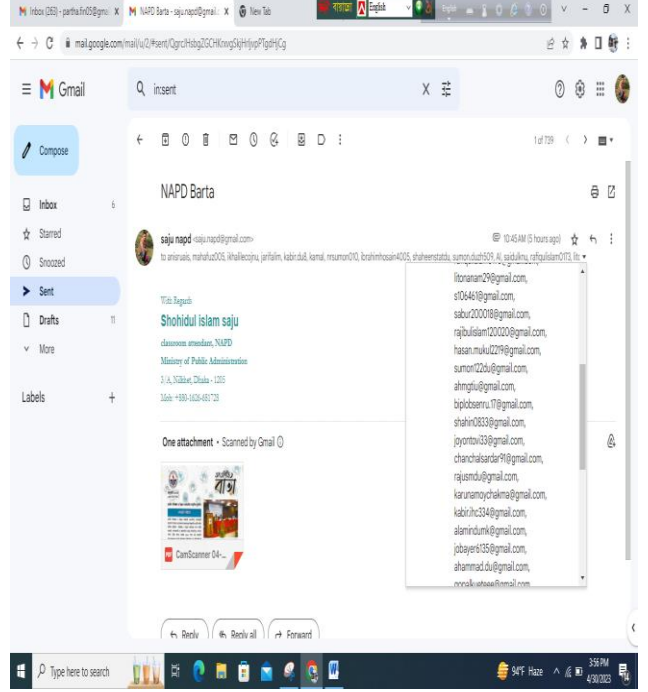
Inbox (263) - partha.fin05@gmai | NAPD Barta - saju.napd@gmail. | New Tab

বাংলা | English

mail.google.com/mail/u/2/#sent/QgrcJHsbgZGCHKnwgSkjHrljvpPTgdHjCg

Gmail

in:sent

Compose

Inbox 6
Starred
Snoozed
Sent
Drafts 11
More

Labels +

1 of 739

NAPD Barta

saju napd <saju.napd@gmail.com>

10:45 AM (5 hours ago)

to aniurusis, mahafuz005, ikhalilecojnu, jarifalim, kabir.du8, kamal, nnsumon010, ibrahimhosain4005, shaheenstatdu, sumon.duzh509, Al, saidulkru, rafiqulislam0173, lit

With Regards

Shohidul islam saju

classroom attendant, NAPD

Ministry of Public Administration

3/A, Nilkhet, Dhaka - 1205

Mob: +880-1626-481720

litonanam29@gmail.com,
s106461@gmail.com,
sabur200018@gmail.com,
rajibulislam120020@gmail.com,
hasan.mukul2219@gmail.com,
sumon122du@gmail.com,
ahmgtiu@gmail.com,
biplobsenru.17@gmail.com,
shahin0833@gmail.com,
joyontovi33@gmail.com,
chanchalsardar91@gmail.com,
rajusmdu@gmail.com,
karunamoychakma@gmail.com,
kabir.ihc334@gmail.com,
alamindumk@gmail.com,
jobayer6135@gmail.com,
ahammad.du@gmail.com,
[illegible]

One attachment • Scanned by Gmail

বার্তা

CamScanner 04-...

Reply | Reply all | Forward

Type here to search

94°F Haze

3:56 PM
4/30/2023